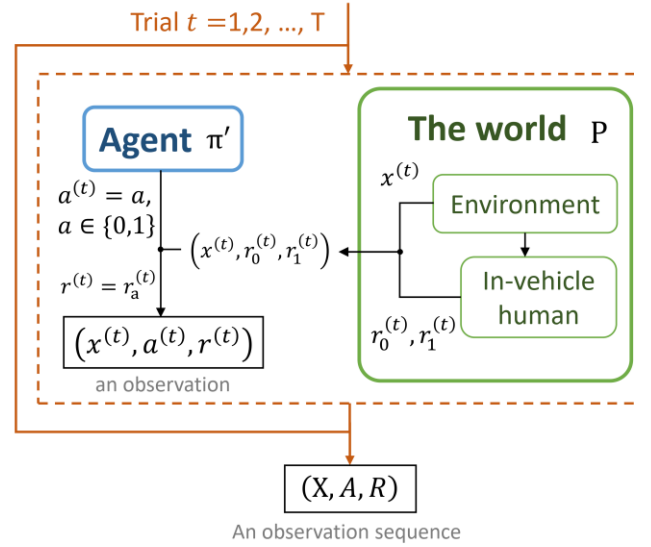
Trial $t = 1,2, \ldots, \mathrm{T}$

Agent $\pi'$

The world P

$x^{(t)}$

Environment

In-vehicle human

$a^{(t)} = a,$
$a \in \{0,1\}$

$\left(x^{(t)}, r_0^{(t)}, r_1^{(t)}\right)$

$r^{(t)} = r_{\mathrm{a}}^{(t)}$

$r_0^{(t)}, r_1^{(t)}$

$\left(x^{(t)}, a^{(t)}, r^{(t)}\right)$

an observation

$(\mathrm{X}, A, R)$

An observation sequence